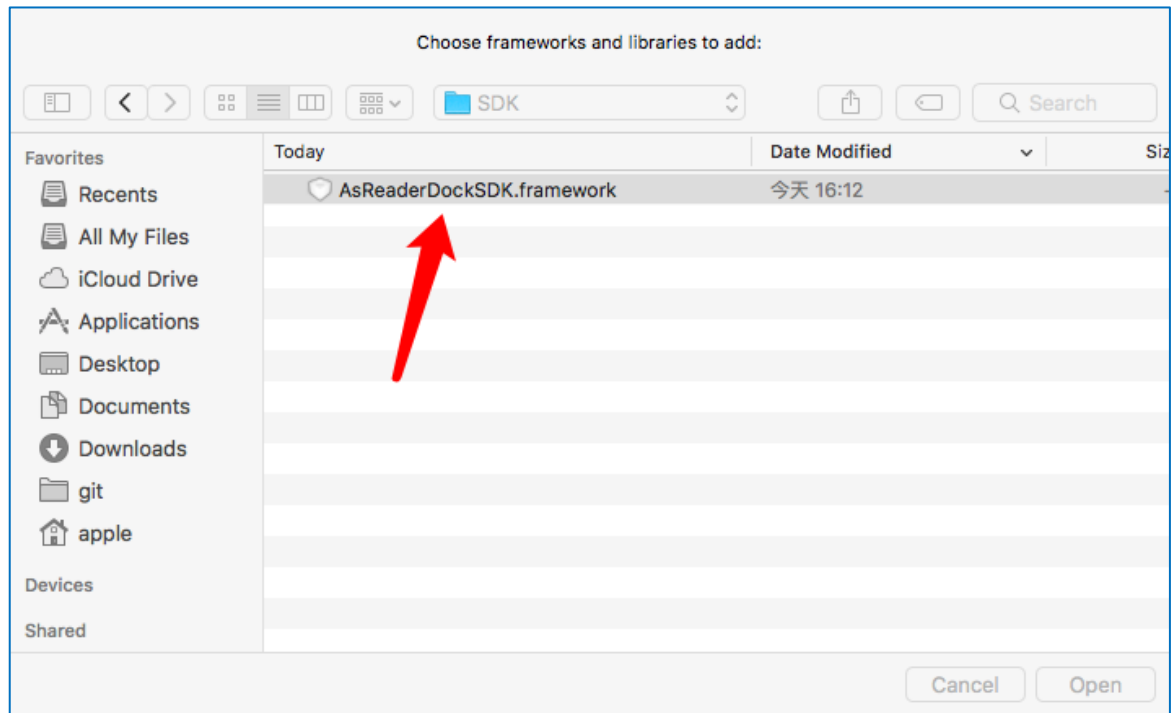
Choose frameworks and libraries to add:

SDK

Search

Favorites
Recents
All My Files
iCloud Drive
Applications
Desktop
Documents
Downloads
git
apple

Devices

Shared

| Today | Date Modified | Siz |
|---|---|---|
| AsReaderDockSDK.framework | 今天 16:12 | - |

Cancel
Open